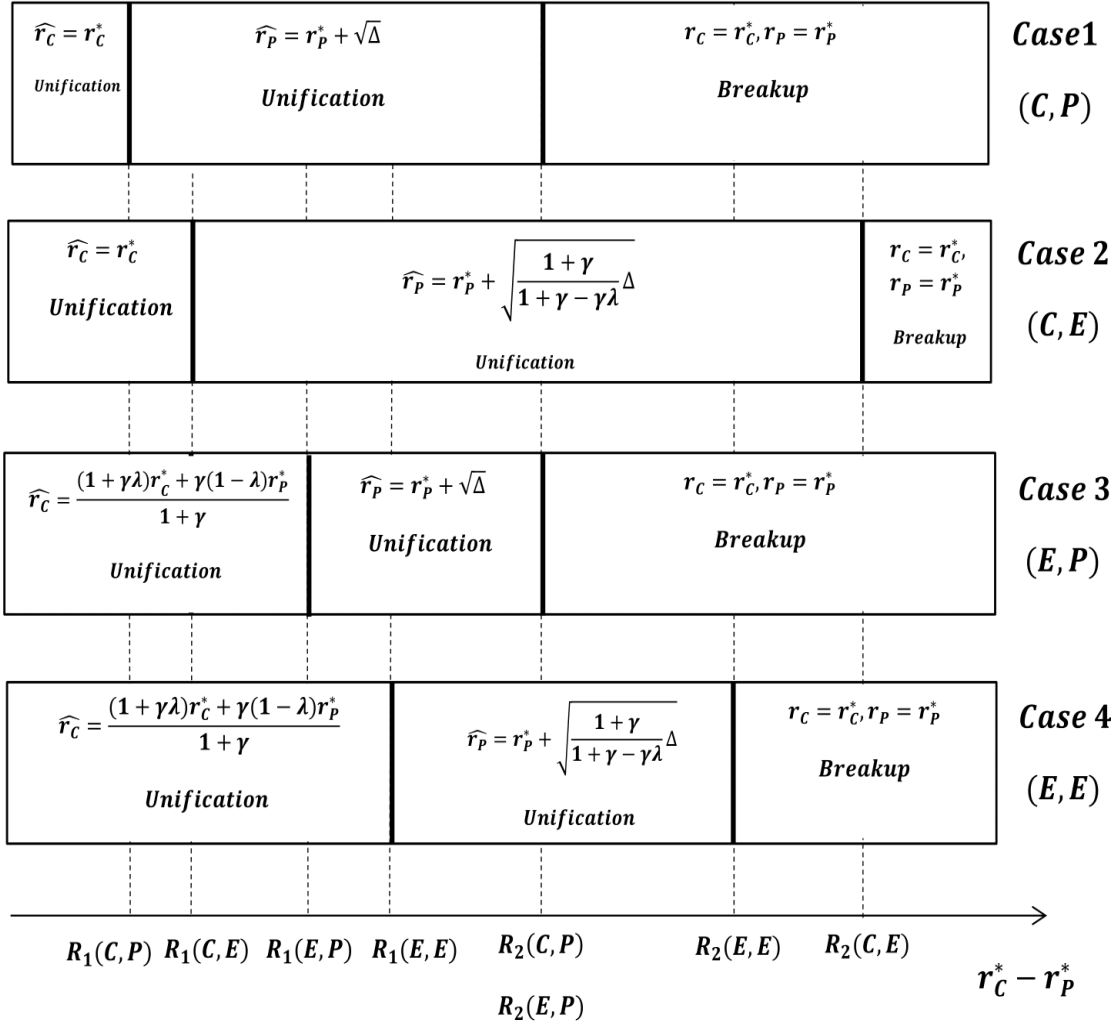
$\widehat{r_C} = r_C^*$
Unification

$\widehat{r_P} = r_P^* + \sqrt{\Delta}$
Unification

$r_C = r_C^*, r_P = r_P^*$
Breakup

Case1
$(C, P)$

$\widehat{r_C} = r_C^*$
Unification

$\widehat{r_P} = r_P^* + \sqrt{\frac{1+\gamma}{1+\gamma-\gamma\lambda}\Delta}$
Unification

$r_C = r_C^*,$
$r_P = r_P^*$
Breakup

Case 2
$(C, E)$

$\widehat{r_C} = \frac{(1+\gamma\lambda)r_C^* + \gamma(1-\lambda)r_P^*}{1+\gamma}$
Unification

$\widehat{r_P} = r_P^* + \sqrt{\Delta}$
Unification

$r_C = r_C^*, r_P = r_P^*$
Breakup

Case 3
$(E, P)$

$\widehat{r_C} = \frac{(1+\gamma\lambda)r_C^* + \gamma(1-\lambda)r_P^*}{1+\gamma}$
Unification

$\widehat{r_P} = r_P^* + \sqrt{\frac{1+\gamma}{1+\gamma-\gamma\lambda}\Delta}$
Unification

$r_C = r_C^*, r_P = r_P^*$
Breakup

Case 4
$(E, E)$

$R_1(C, P)$ $R_1(C, E)$ $R_1(E, P)$ $R_1(E, E)$ $R_2(C, P)$ $R_2(E, E)$ $R_2(C, E)$

$R_2(E, P)$

$r_C^* - r_P^*$